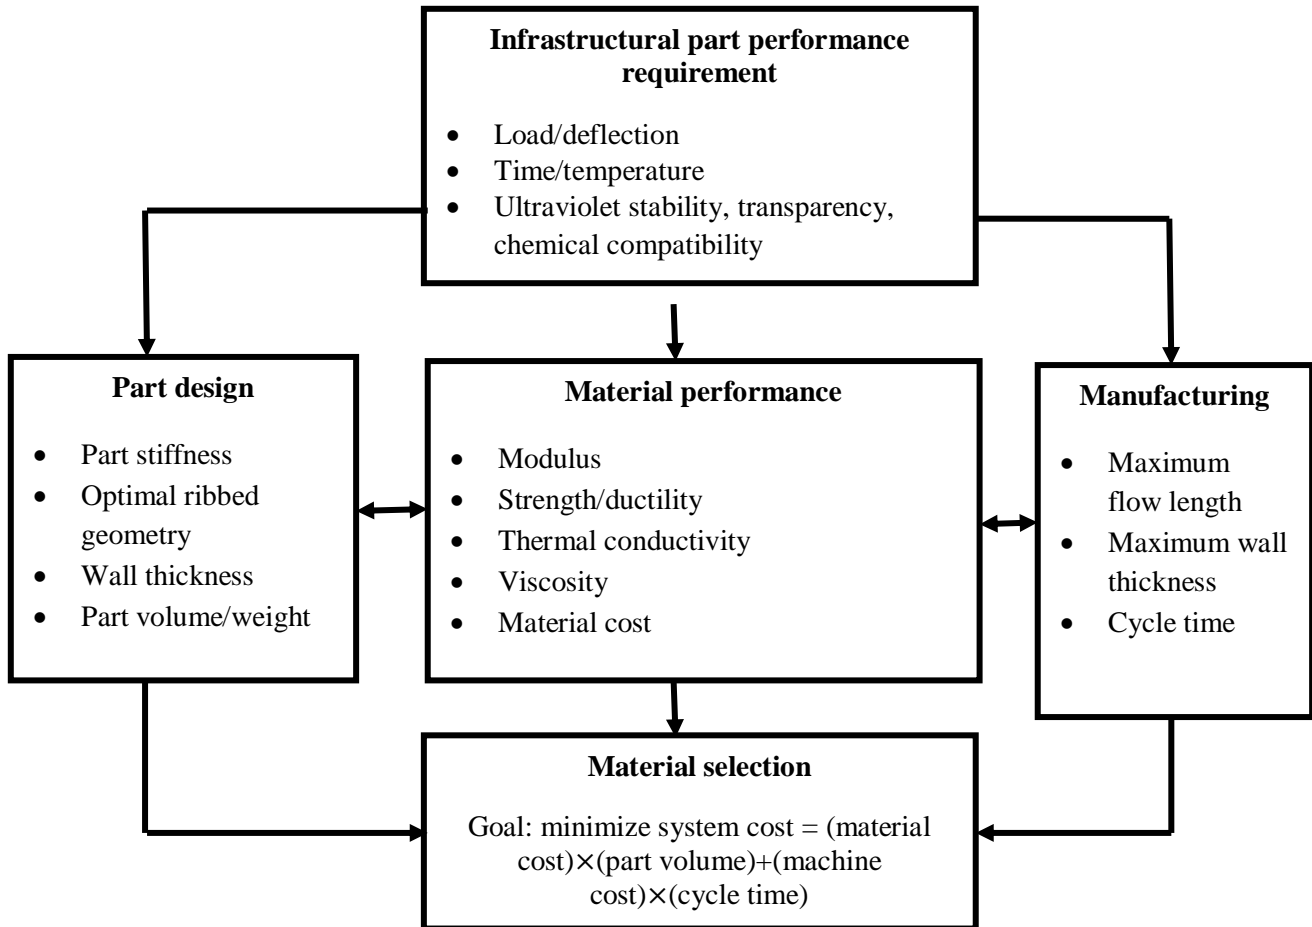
**Infrastructural part performance requirement**

- Load/deflection
- Time/temperature
- Ultraviolet stability, transparency, chemical compatibility

**Part design**

- Part stiffness
- Optimal ribbed geometry
- Wall thickness
- Part volume/weight

**Material performance**

- Modulus
- Strength/ductility
- Thermal conductivity
- Viscosity
- Material cost

**Manufacturing**

- Maximum flow length
- Maximum wall thickness
- Cycle time

**Material selection**

Goal: minimize system cost = (material cost)×(part volume)+(machine cost)×(cycle time)